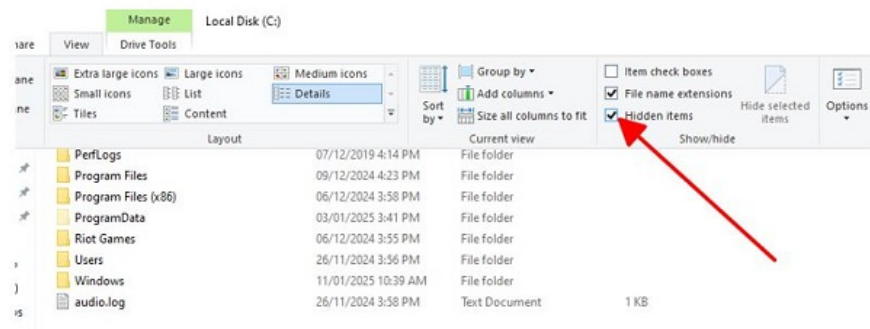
Manage
Local Disk (C:)
hare View Drive Tools
ane
ne
Extra large icons
Large icons
Medium icons
Small icons
List
Details
Tiles
Content
Layout
Sort by
Group by
Add columns
Size all columns to fit
Current view
Item check boxes
File name extensions
Hidden items
Hide selected items
Show/hide
Options

| | | | |
|---|---|---|---|
| PerfLogs | 07/12/2019 4:14 PM | File folder | |
| Program Files | 09/12/2024 4:23 PM | File folder | |
| Program Files (x86) | 06/12/2024 3:58 PM | File folder | |
| ProgramData | 03/01/2025 3:41 PM | File folder | |
| Riot Games | 06/12/2024 3:55 PM | File folder | |
| Users | 26/11/2024 3:56 PM | File folder | |
| Windows | 11/01/2025 10:39 AM | File folder | |
| audio.log | 26/11/2024 3:58 PM | Text Document | 1 KB |